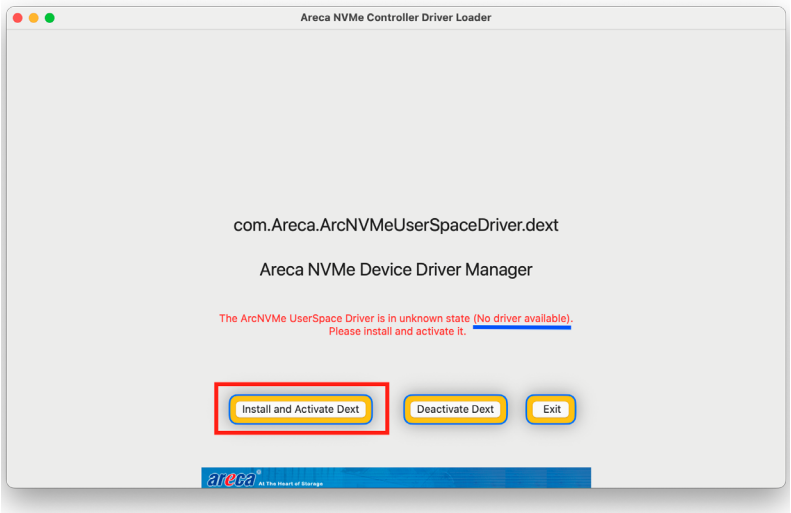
Areca NVMe Controller Driver Loader

com.Areca.ArcNVMeUserSpaceDriver.dext

Areca NVMe Device Driver Manager

The ArcNVMe UserSpace Driver is in unknown state (No driver available). Please install and activate it.

Install and Activate Dext

Deactivate Dext

Exit

areca® At The Heart of Storage